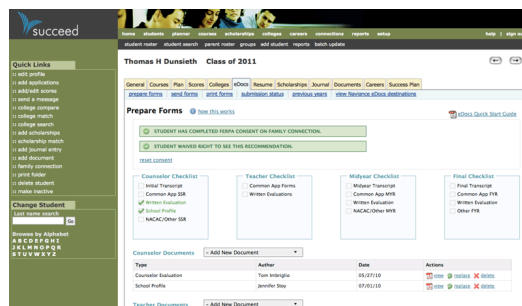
succeed

home students planner courses scholarships colleges careers connections reports setup help | sign out

student roster student search parent roster groups add student reports batch update

Quick Links
:: edit profile
:: add applications
:: add/edit scores
:: send a message
:: college compare
:: college match
:: college search
:: add scholarships
:: scholarship match
:: add journal entry
:: add document
:: family connection
:: print folder
:: delete student
:: make inactive

Change Student
Last name search
Go

Browse by Alphabet
A B C D E F G H I
J K L M N O P Q R
S T U V W X Y Z

Thomas H Dunsieth Class of 2011

General Courses Plan Scores Colleges eDocs Resume Scholarships Journal Documents Careers Success Plan

prepare forms send forms print forms submission status previous years view Naviance eDocs destinations

Prepare Forms How this works

eDocs Quick Start Guide

STUDENT HAS COMPLETED FERPA CONSENT ON FAMILY CONNECTION.

STUDENT WAIVED RIGHT TO SEE THIS RECOMMENDATION.

reset consent

Counselor Checklist
Initial Transcript
Common App SSR
Written Evaluation
School Profile
NACAC/Other SSR

Teacher Checklist
Common App Forms
Written Evaluations

Midyear Checklist
Midyear Transcript
Common App MYR
Written Evaluation
NACAC/Other MYR

Final Checklist
Final Transcript
Common App FYR
Written Evaluation
Other FYR

Counselor Documents - Add New Document

| Type | Author | Date | Actions |
|---|---|---|---|
| Counselor Evaluation | Tom Intoriglio | 05/27/10 | view replace delete |
| School Profile | Jennifer Stoy | 07/01/10 | view replace delete |

Teacher Documents - Add New Document